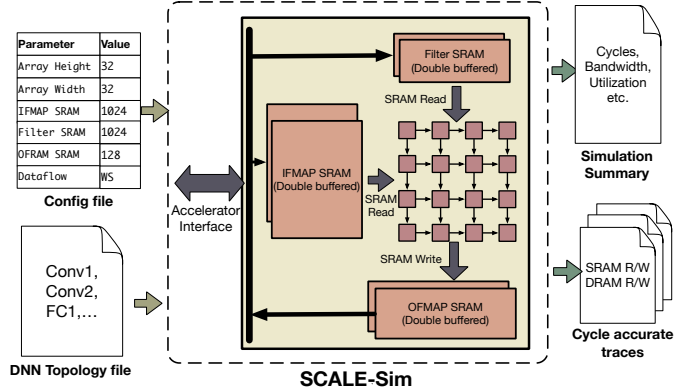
| Parameter | Value |
|---|---|
| Array Height | 32 |
| Array Width | 32 |
| IFMAP SRAM | 1024 |
| Filter SRAM | 1024 |
| OFRAM SRAM | 128 |
| Dataflow | WS |

Config file

Conv1, Conv2, FC1,...

DNN Topology file

Accelerator Interface

Filter SRAM (Double buffered)

SRAM Read

IFMAP SRAM (Double buffered)

SRAM Read

SRAM Write

OFMAP SRAM (Double buffered)

SCALE-Sim

Cycles, Bandwidth, Utilization etc.

Simulation Summary

SRAM R/W DRAM R/W

Cycle accurate traces